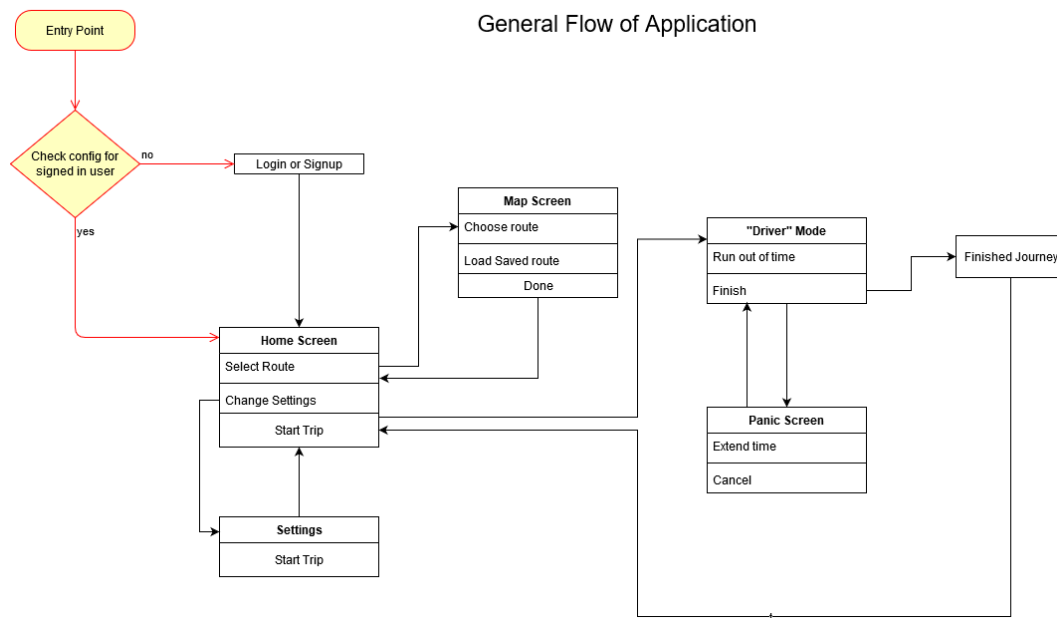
General Flow of Application

Entry Point

Check config for signed in user

no

yes

Login or Signup

Map Screen
Choose route
Load Saved route
Done

"Driver" Mode
Run out of time
Finish

Finished Journey

Home Screen
Select Route
Change Settings
Start Trip

Panic Screen
Extend time
Cancel

Settings
Start Trip